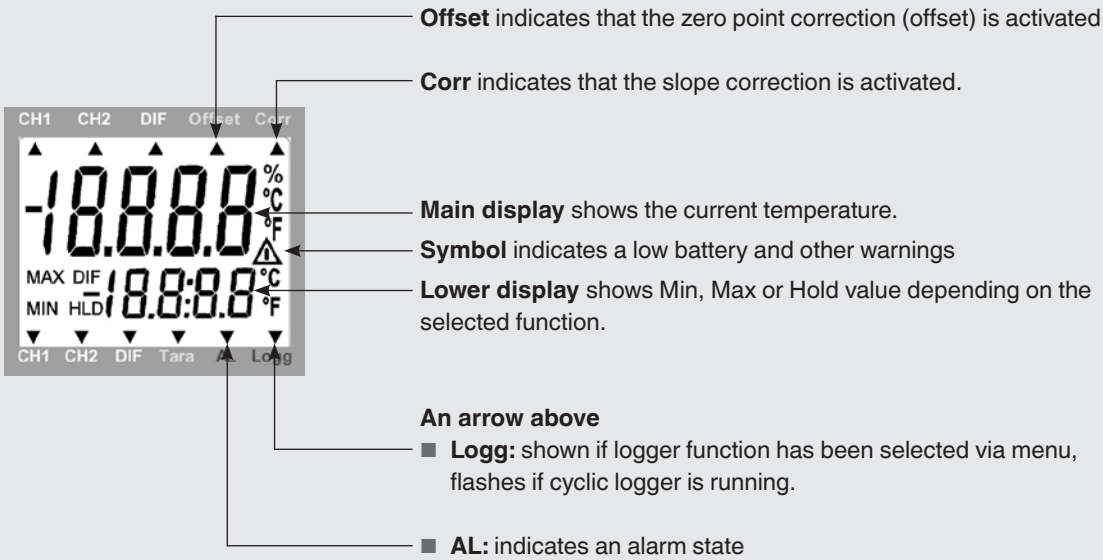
CH1 CH2 DIF Offset Corr

-18.8.8.8 % °C °F

MAX DIF MIN HLD 18:8.8 °C °F

CH1 CH2 DIF Tara AL Logg

**Offset** indicates that the zero point correction (offset) is activated

**Corr** indicates that the slope correction is activated.

**Main display** shows the current temperature.

**Symbol** indicates a low battery and other warnings

**Lower display** shows Min, Max or Hold value depending on the selected function.

**An arrow above**

■ **Logg:** shown if logger function has been selected via menu, flashes if cyclic logger is running.

■ **AL:** indicates an alarm state